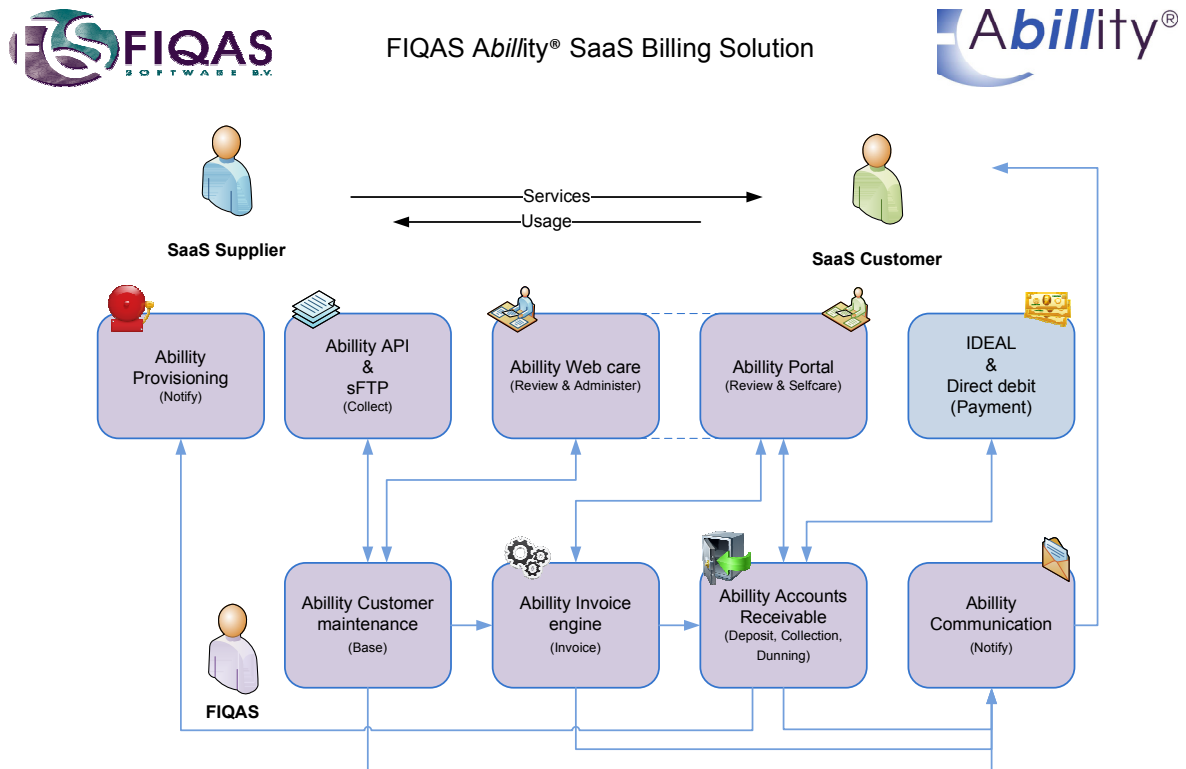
FIQAS SOFTWARE B.V.

FIQAS A*bill*ity® SaaS Billing Solution

A*bill*ity®

Services

Usage

SaaS Supplier

SaaS Customer

Abillity Provisioning (Notify)

Abillity API & sFTP (Collect)

Abillity Web care (Review & Administer)

Abillity Portal (Review & Selfcare)

IDEAL & Direct debit (Payment)

Abillity Customer maintenance (Base)

Abillity Invoice engine (Invoice)

Abillity Accounts Receivable (Deposit, Collection, Dunning)

Abillity Communication (Notify)

FIQAS